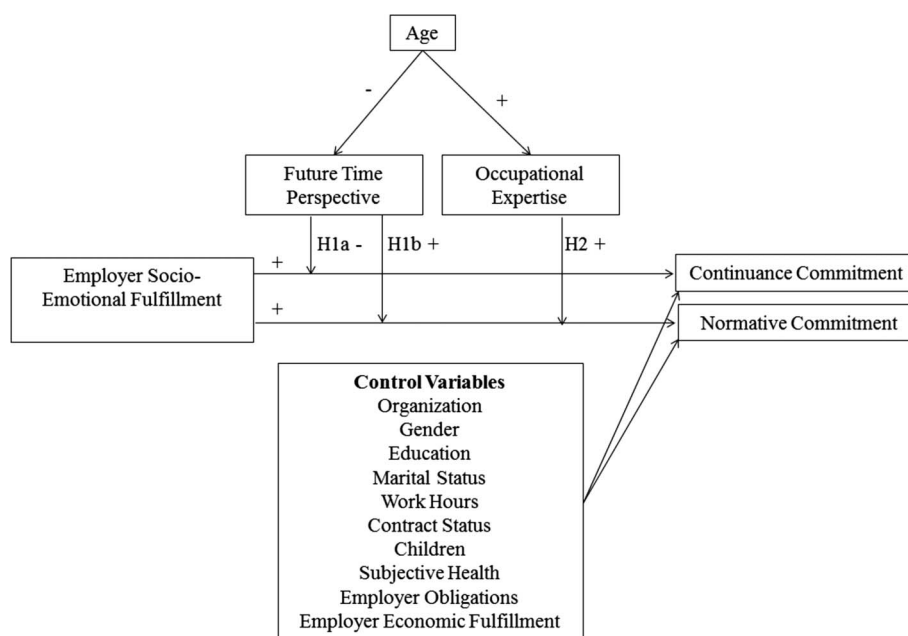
Age

-

+

Future Time Perspective

Occupational Expertise

H1a -

H1b +

H2 +

Employer Socio-Emotional Fulfillment

+

+

Continuance Commitment

Normative Commitment

**Control Variables**
Organization
Gender
Education
Marital Status
Work Hours
Contract Status
Children
Subjective Health
Employer Obligations
Employer Economic Fulfillment